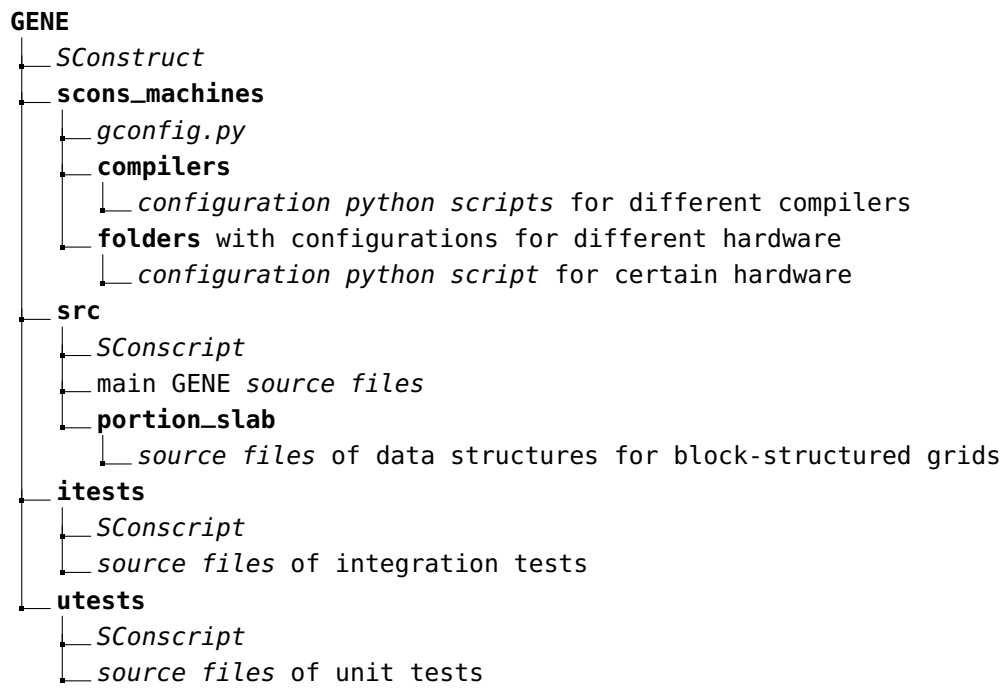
GENE
SConstruct
scons_machines
gconfig.py
compilers
configuration python scripts for different compilers
folders with configurations for different hardware
configuration python script for certain hardware
src
SConscript
main GENE source files
portion_slab
source files of data structures for block-structured grids
itests
SConscript
source files of integration tests
utests
SConscript
source files of unit tests